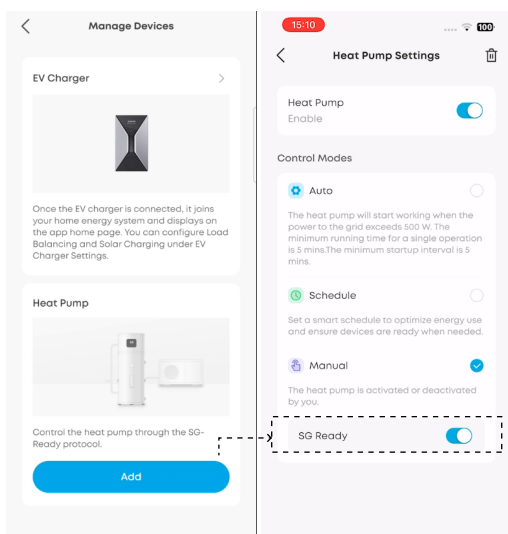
Manage Devices

EV Charger

Once the EV charger is connected, it joins your home energy system and displays on the app home page. You can configure Load Balancing and Solar Charging under EV Charger Settings.

Heat Pump

Control the heat pump through the SG-Ready protocol.

Add

15:10

100

Heat Pump Settings

Heat Pump
Enable

Control Modes

Auto

The heat pump will start working when the power to the grid exceeds 500 W. The minimum running time for a single operation is 5 mins.The minimum startup interval is 5 mins.

Schedule

Set a smart schedule to optimize energy use and ensure devices are ready when needed.

Manual

The heat pump is activated or deactivated by you.

SG Ready